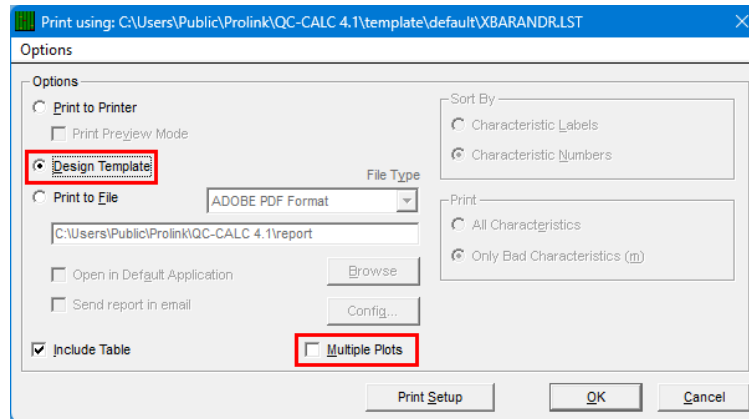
Print using: C:\Users\Public\Prolink\QC-CALC 4.1\template\default\XBARANDR.LST

Options

Options

Print to Printer

Print Preview Mode

Design Template

Print to File

File Type

ADOBE PDF Format

C:\Users\Public\Prolink\QC-CALC 4.1\report

Open in Default Application

Browse

Send report in email

Config...

Include Table

Multiple Plots

Sort By

Characteristic Labels

Characteristic Numbers

Print

All Characteristics

Only Bad Characteristics (m)

Print Setup

OK

Cancel